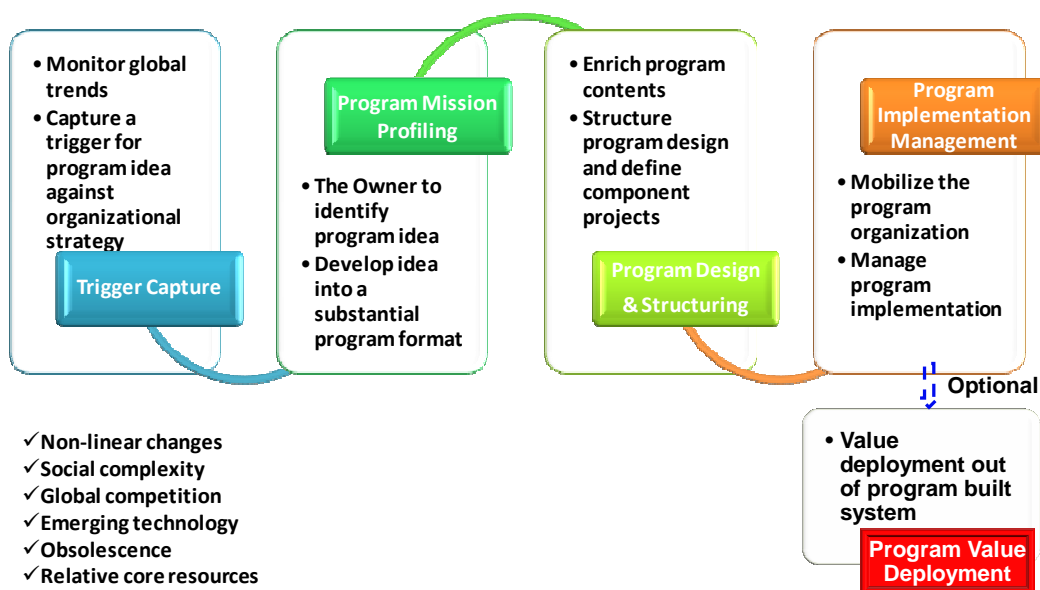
• Monitor global trends
• Capture a trigger for program idea against organizational strategy

Trigger Capture

Program Mission Profiling

• The Owner to identify program idea
• Develop idea into a substantial program format

• Enrich program contents
• Structure program design and define component projects

Program Design & Structuring

Program Implementation Management

• Mobilize the program organization
• Manage program implementation

Optional

• Value deployment out of program built system

Program Value Deployment

✓Non-linear changes
✓Social complexity
✓Global competition
✓Emerging technology
✓Obsolescence
✓Relative core resources